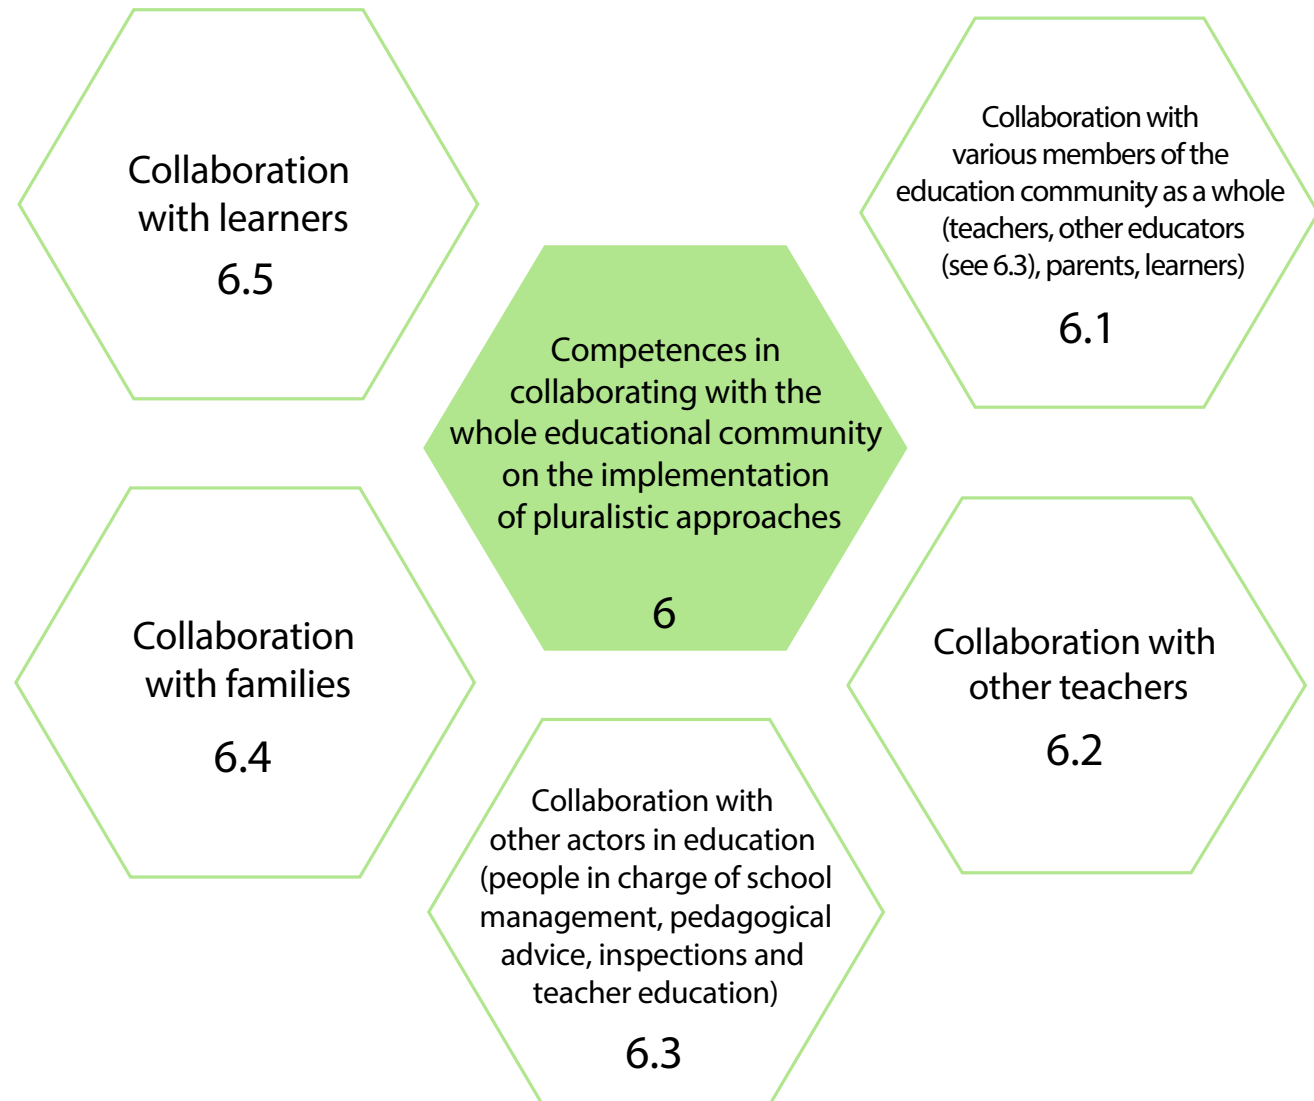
Collaboration with learners
6.5

Collaboration with various members of the education community as a whole (teachers, other educators (see 6.3), parents, learners)
6.1

Competences in collaborating with the whole educational community on the implementation of pluralistic approaches
6

Collaboration with families
6.4

Collaboration with other teachers
6.2

Collaboration with other actors in education (people in charge of school management, pedagogical advice, inspections and teacher education)
6.3